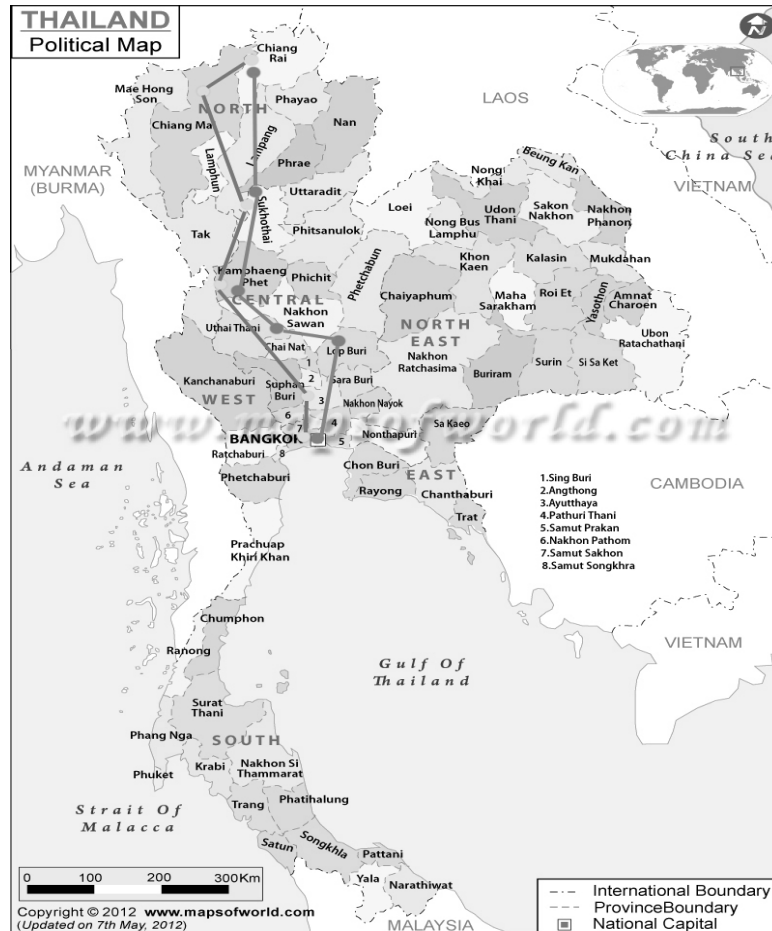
THAILAND
Political Map

N

Chiang Rai
Mae Hong Son
Phayao
NORTH
LAOS
Chiang Mai
Nan
Lampang
Lamphun
Phrae
South China Sea
MYANMAR (BURMA)
Beung Kan
Nong Khai
Uttaradit
VIETNAM
Sukhothai
Loei
Udon Thani
Sakon Nakhon
Nakhon Phanon
Nong Bus Lamphu
Phitsanulok
Tak
Phetchabun
Khon Kaen
Kalasin
Mukdahan
Kamphaeng Phet
Phichit
CENTRAL
Chaiyaphum
Maha Sarakham
Roi Et
Amnat Charoen
Yasothon
Nakhon Sawan
Uthai Thani
NORTH EAST
Ubon Ratachathani
Chai Nat
Lop Buri
Nakhon Ratchasima
Surin
Si Sa Ket
Buriram
Kanchanaburi
Suphan Buri
Sara Buri
WEST
Nakhon Nayok
BANGKOK
Sa Kaeo
Nonthapuri
Ratchaburi
www.mapsofworld.com
Andaman Sea
Chon Buri
EAST
Phetchaburi
Rayong
Chanthaburi
CAMBODIA
Trat
1.Sing Buri
2.Angthong
3.Ayutthaya
4.Pathuri Thani
5.Samut Prakan
6.Nakhon Pathom
7.Samut Sakhon
8.Samut Songkhra
Prachuap Khiri Khan
Chumphon
VIETNAM
Ranong
Gulf Of Thailand
Surat Thani
Phang Nga
SOUTH
Krabi
Nakhon Si Thammarat
Phuket
Strait Of Malacca
Trang
Phatihalung
Songkhla
Satun
Pattani
Yala
Narathiwat
0 100 200 300Km
Copyright © 2012 www.mapsofworld.com
(Updated on 7th May, 2012)
MALAYSIA
International Boundary
ProvinceBoundary
National Capital